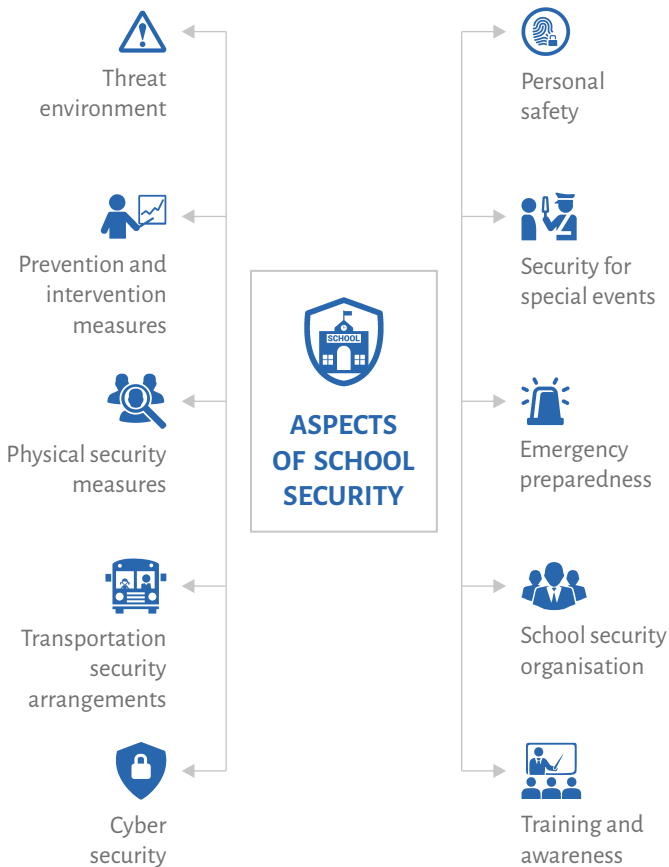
SCHOOL

ASPECTS OF SCHOOL SECURITY

Threat environment

Prevention and intervention measures

Physical security measures

Transportation security arrangements

Cyber security

Personal safety

Security for special events

Emergency preparedness

School security organisation

Training and awareness